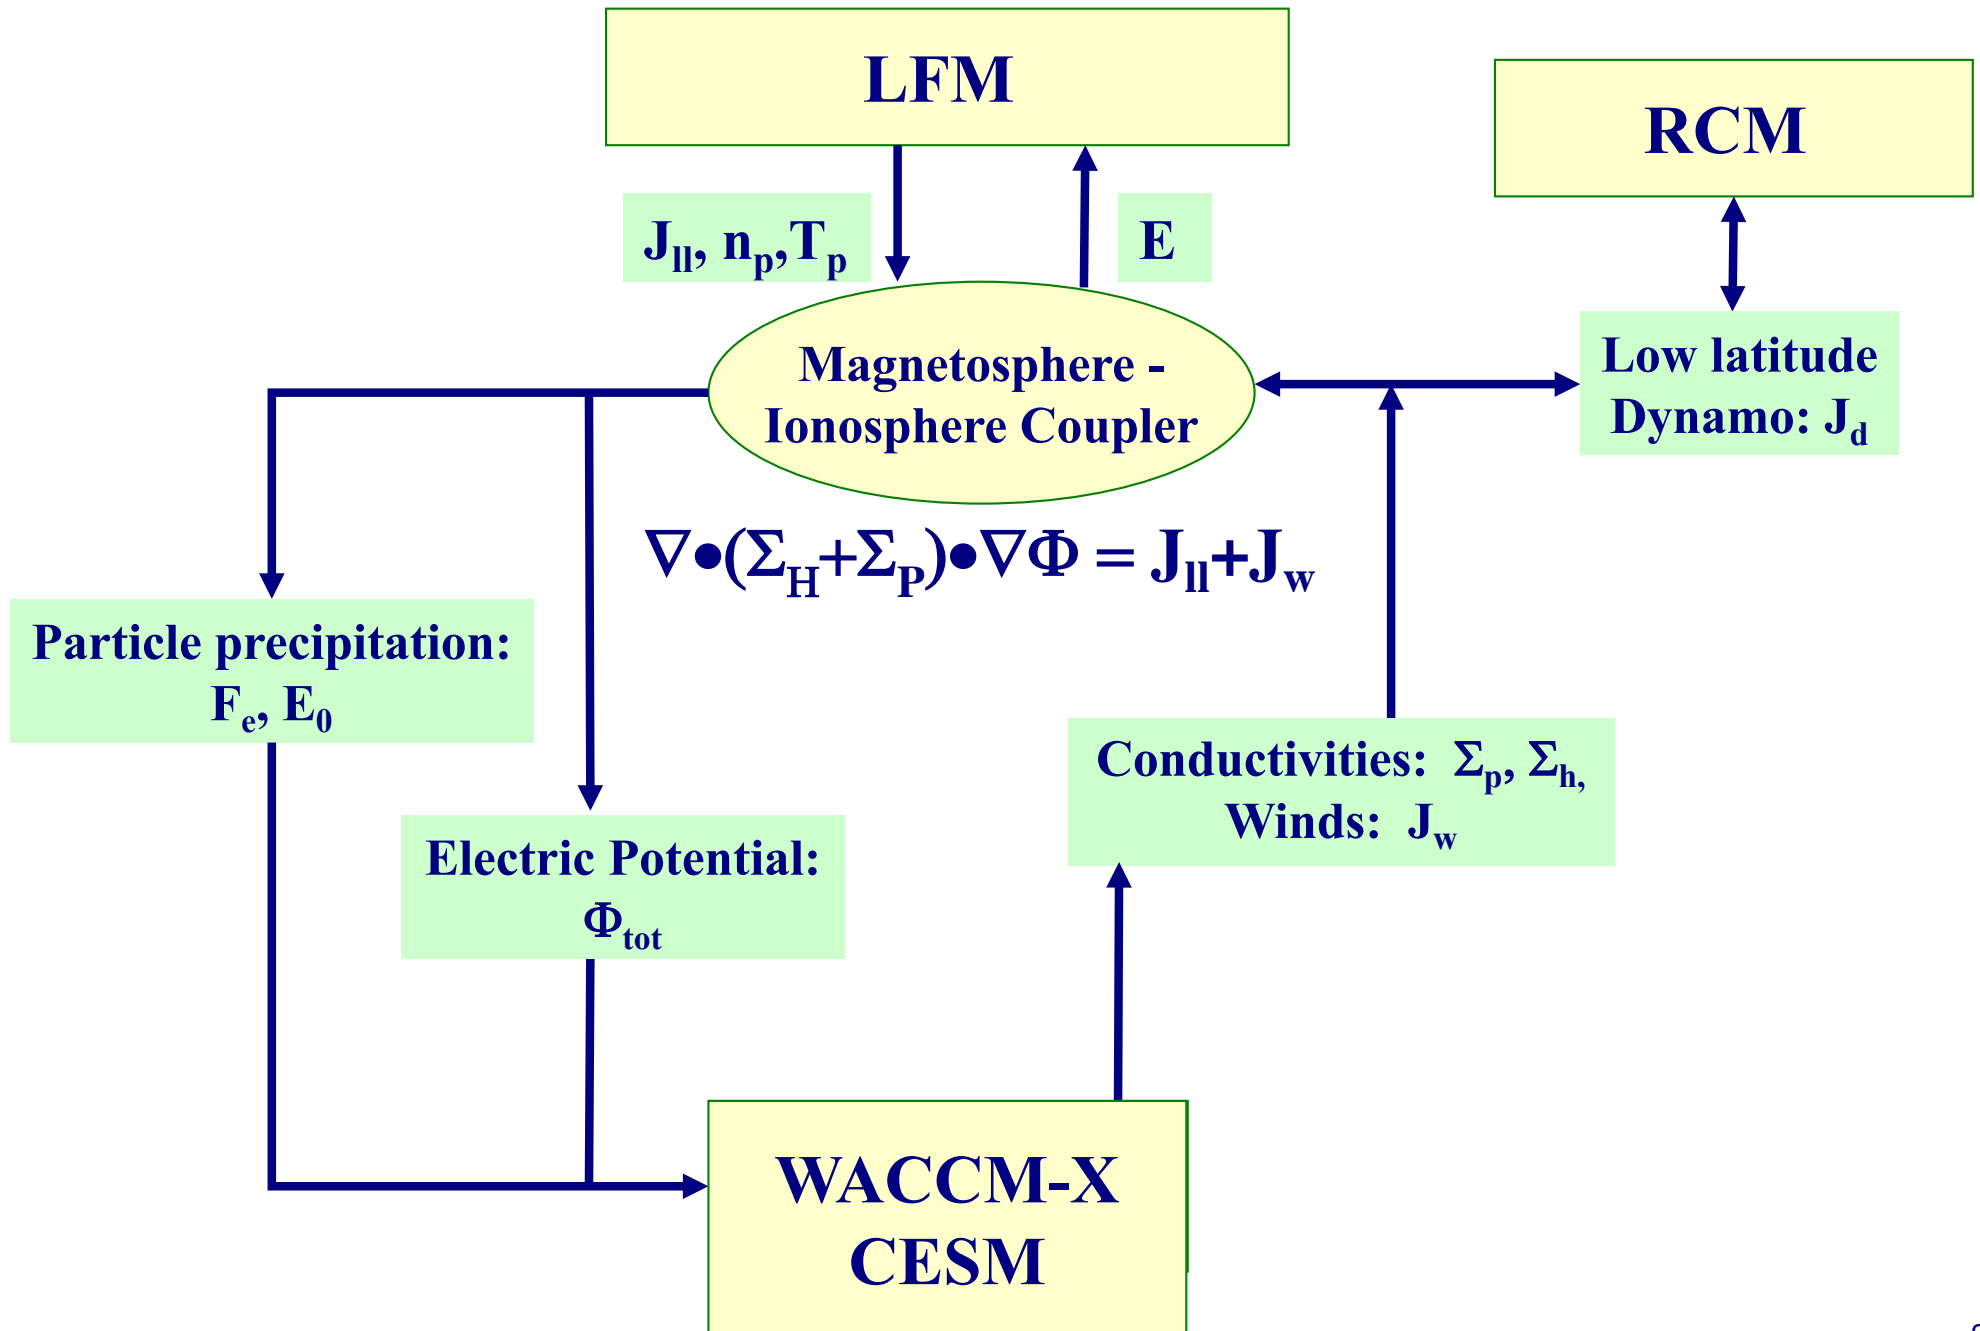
LFM

RCM

$J_{ll}$, $n_p$,$T_p$

E

Magnetosphere - Ionosphere Coupler

Low latitude Dynamo: $J_d$

$\nabla \bullet (\Sigma_H + \Sigma_P) \bullet \nabla \Phi = J_{ll} + J_w$

Particle precipitation: $F_e$, $E_0$

Conductivities: $\Sigma_p$, $\Sigma_h$, Winds: $J_w$

Electric Potential: $\Phi_{tot}$

WACCM-X CESM